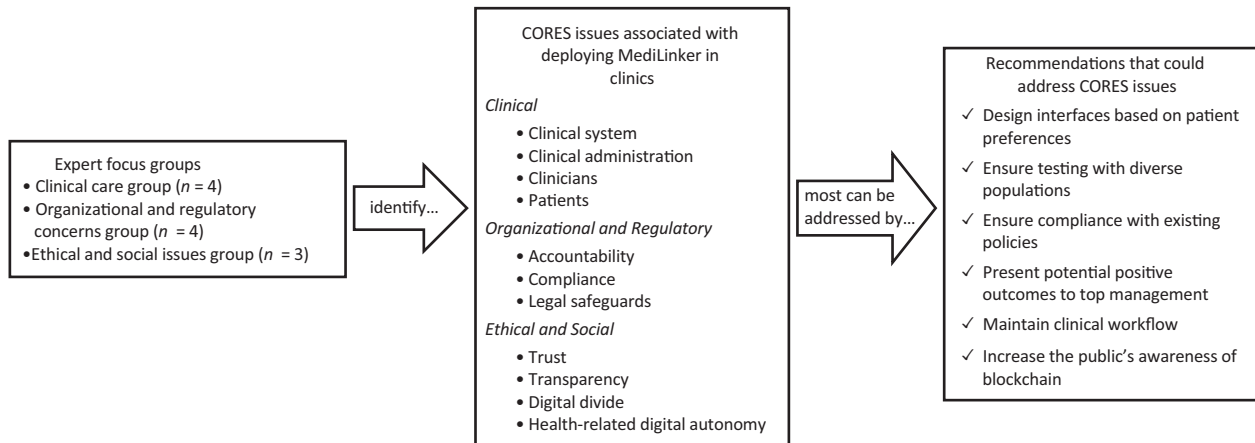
Expert focus groups
• Clinical care group ($n$ = 4)
• Organizational and regulatory concerns group ($n$ = 4)
•Ethical and social issues group ($n$ = 3)

identify...

CORES issues associated with deploying MediLinker in clinics

*Clinical*
• Clinical system
• Clinical administration
• Clinicians
• Patients

*Organizational and Regulatory*
• Accountability
• Compliance
• Legal safeguards

*Ethical and Social*
• Trust
• Transparency
• Digital divide
• Health-related digital autonomy

most can be addressed by...

Recommendations that could address CORES issues
✓ Design interfaces based on patient preferences
✓ Ensure testing with diverse populations
✓ Ensure compliance with existing policies
✓ Present potential positive outcomes to top management
✓ Maintain clinical workflow
✓ Increase the public's awareness of blockchain